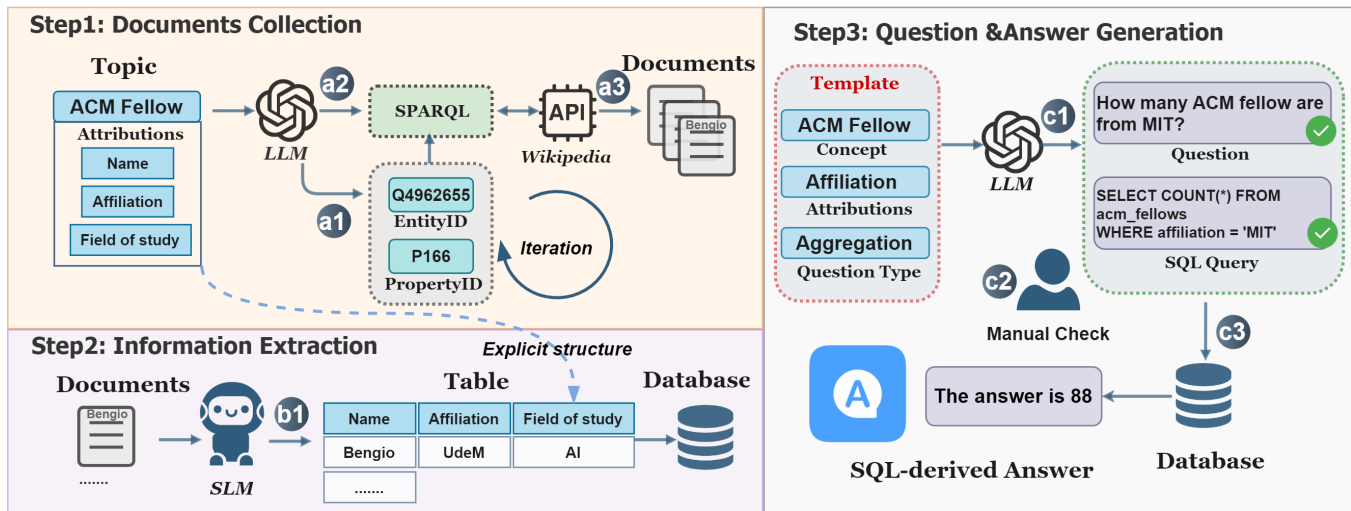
Step1: Documents Collection

Topic

ACM Fellow

Attributions

Name

Affiliation

Field of study

LLM

a2

SPARQL

API

a3

Documents

Bengio

Wikipedia

a1

Q4962655

EntityID

P166

PropertyID

Iteration

Step2: Information Extraction

Explicit structure

Documents

Bengio

.......

SLM

b1

Table

| Name | Affiliation | Field of study |
|---|---|---|
| Bengio | UdeM | AI |
| ....... | | |

Database

Step3: Question &Answer Generation

Template

ACM Fellow

Concept

Affiliation

Attributions

Aggregation

Question Type

LLM

c1

How many ACM fellow are from MIT?

Question

SELECT COUNT(*) FROM acm_fellows WHERE affiliation = 'MIT'

SQL Query

c2

Manual Check

c3

The answer is 88

SQL-derived Answer

Database